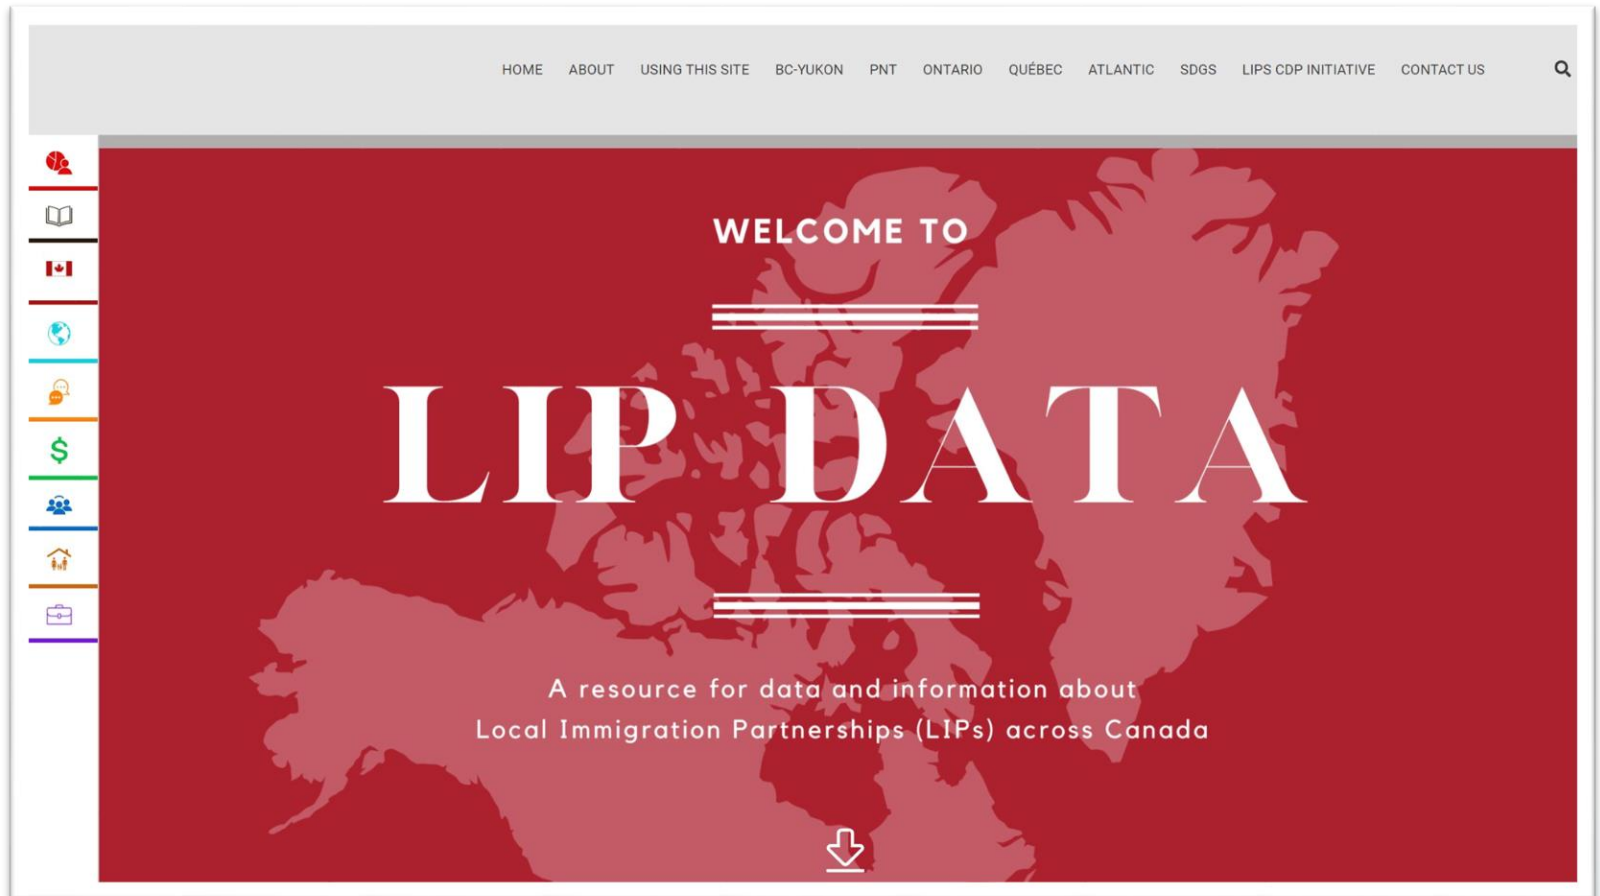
HOME ABOUT USING THIS SITE BC-YUKON PNT ONTARIO QUÉBEC ATLANTIC SDGS LIPS CDP INITIATIVE CONTACT US

WELCOME TO

LIP DATA

A resource for data and information about Local Immigration Partnerships (LIPs) across Canada